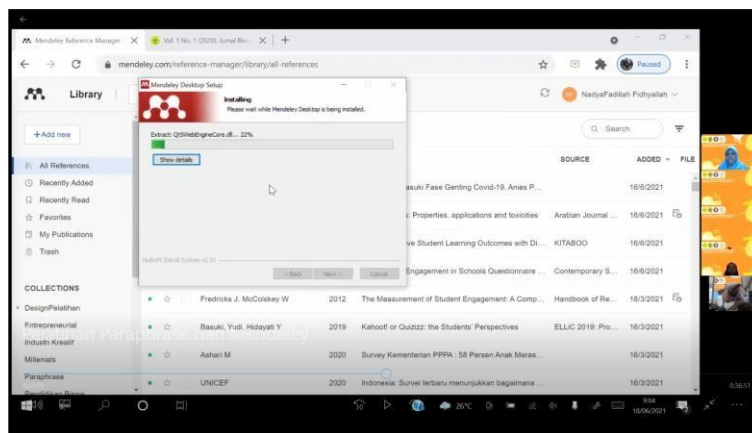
Mendeley Reference Manager
Vol. 1 No. 1 (2020): Jurnal Bor...
mendeley.com/reference-manager/library/all-references
Paused

Library
NadyaFadilah Fidhyallah

Mendeley Desktop Setup
Installing
Please wait while Mendeley Desktop is being installed.
Extract: Qt5WebEngineCore.dll... 22%
Show details
Nullsoft Install System v2.50
< Back
Next >
Cancel

+Add new
All References
Recently Added
Recently Read
Favorites
My Publications
Trash

COLLECTIONS
DesignPelatihan
Entrepreneurial
Industri Kreatif
Millenials
Paraphrase
Pendidikan Bisnis

Search
SOURCE
ADDED
FILE

| | | | |
|---|---|---|---|
| asuki Fase Genting Covid-19, Anies P... | | 16/6/2021 | |
| : Properties, applications and toxicities | Arabian Journal ... | 16/6/2021 | |
| ve Student Learning Outcomes with Di... | KITABOO | 16/6/2021 | |
| Engagement in Schools Questionnaire ... | Contemporary S... | 16/6/2021 | |
| Fredricks J, McColskey W 2012 The Measurement of Student Engagement: A Comp... | Handbook of Re... | 18/3/2021 | |
| Basuki, Yudi. Hidayati Y 2019 Kahoot! or Quizizz: the Students' Perspectives | ELLiC 2019: Pro... | 16/3/2021 | |
| Ashari M 2020 Survey Kementerian PPPA : 58 Persen Anak Meras... | | 16/3/2021 | |
| UNICEF 2020 Indonesia: Survei terbaru menunjukkan bagaimana ... | | 16/3/2021 | |

Paraphrase dari mendeley

26°C
9:04
18/06/2021
0:36:51